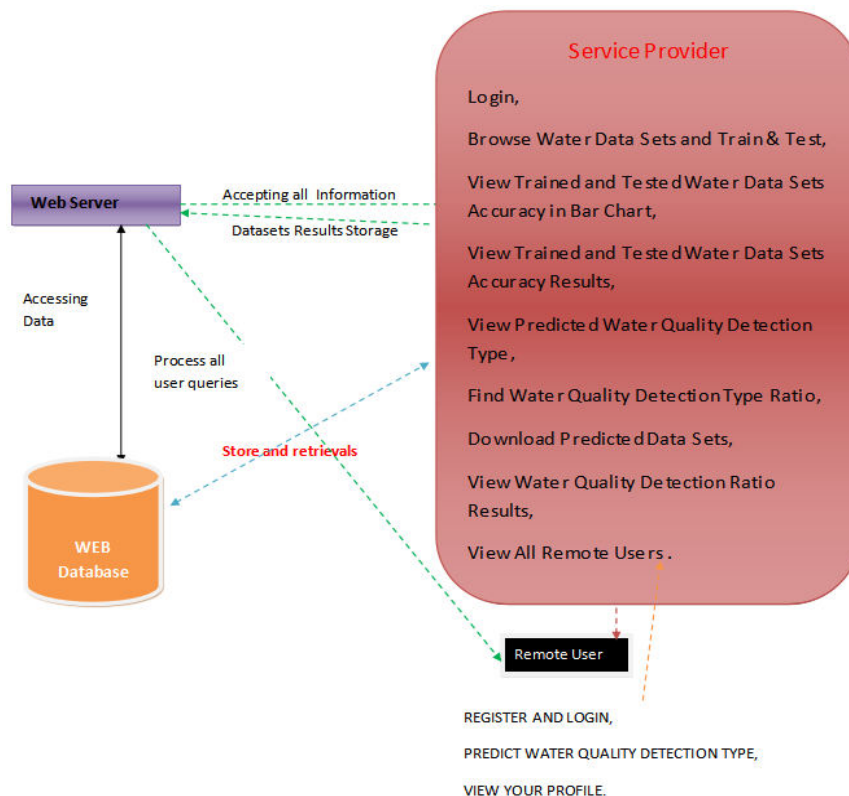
Service Provider

Login,

Browse Water Data Sets and Train & Test,

View Trained and Tested Water Data Sets Accuracy in Bar Chart,

View Trained and Tested Water Data Sets Accuracy Results,

View Predicted Water Quality Detection Type,

Find Water Quality Detection Type Ratio,

Download Predicted Data Sets,

View Water Quality Detection Ratio Results,

View All Remote Users.

Web Server

Accepting all Information

Datasets Results Storage

Accessing Data

Process all user queries

Store and retrievals

WEB Database

Remote User

REGISTER AND LOGIN,

PREDICT WATER QUALITY DETECTION TYPE,

VIEW YOUR PROFILE.